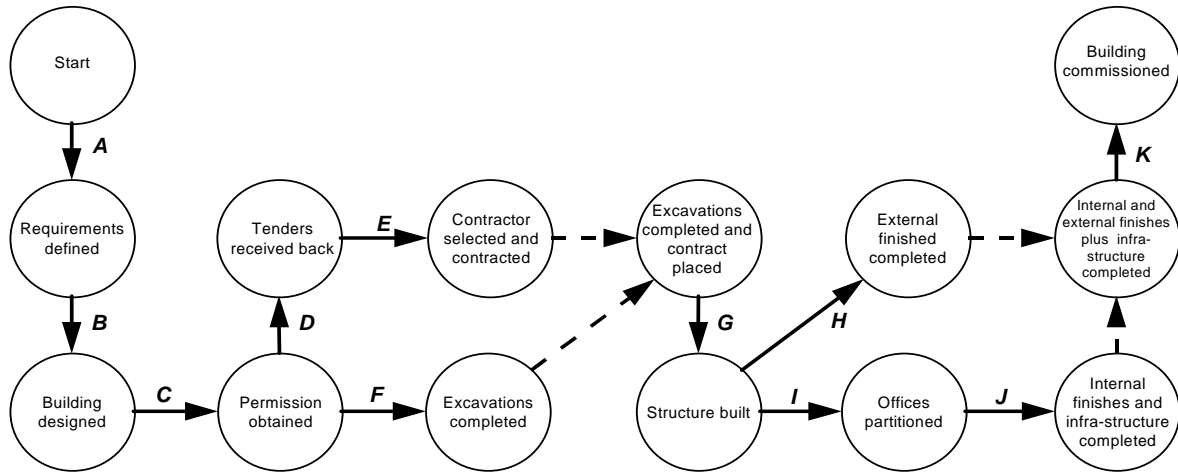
Start

A

Requirements defined

B

Building designed

C

Permission obtained

D

Tenders received back

E

Contractor selected and contracted

F

Excavations completed

Excavations completed and contract placed

G

Structure built

H

External finished completed

I

Offices partitioned

J

Internal finishes and infra-structure completed

Internal and external finishes plus infra-structure completed

K

Building commissioned